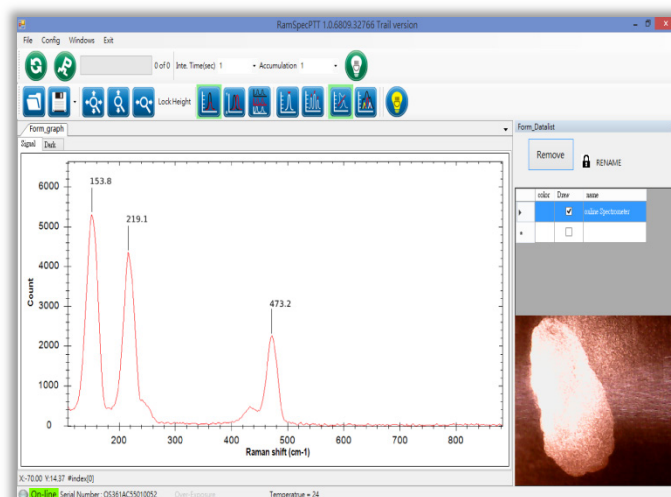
RamSpecPTT 1.0.6809.32766 Trail version

File Config Windows Exit

0 of 0 Inte. Time(sec) 1 Accumulation 1

Lock Height

Form_graph

Signal Dark

6000
5000
4000
3000
2000
1000
0

Count

153.8

219.1

473.2

300 400 500 600 700 800

Raman shift (cm-1)

X:-70.00 Y:14.37 #index[0]

On-line Serial Number : OS361AC55010052 Open Exposure Temperature = 24

Form_Datalist

Remove

RENAME

| | color | Draw | name |
|---|---|---|---|
| ▸ | | ☑ | online Spectrometer |
| * | | ☐ | |